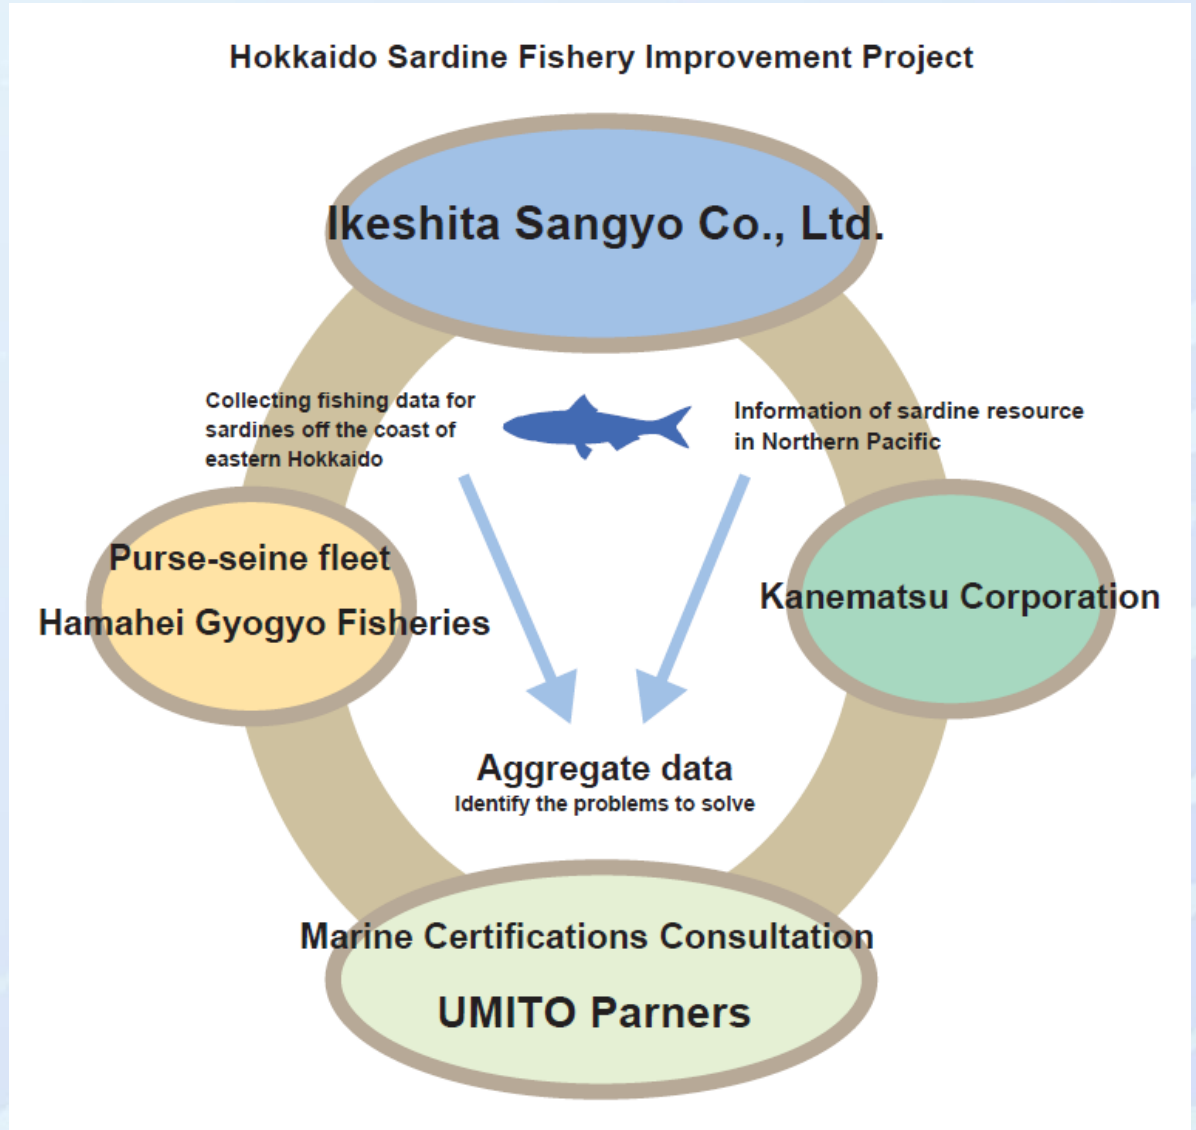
Hokkaido Sardine Fishery Improvement Project

Ikeshita Sangyo Co., Ltd.

Collecting fishing data for sardines off the coast of eastern Hokkaido

Information of sardine resource in Northern Pacific

Purse-seine fleet

Hamahei Gyogyo Fisheries

Kanematsu Corporation

Aggregate data

Identify the problems to solve

Marine Certifications Consultation

UMITO Parners